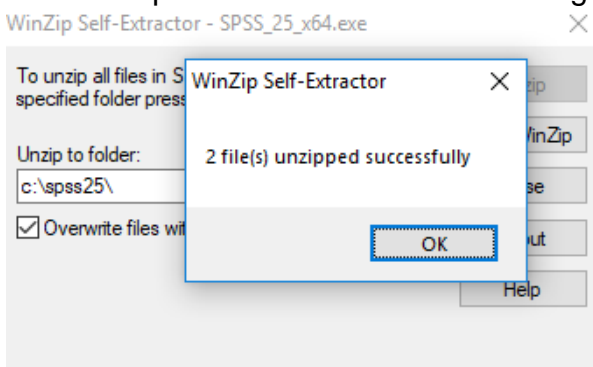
WinZip Self-Extractor - SPSS_25_x64.exe
×

To unzip all files in S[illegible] specified folder press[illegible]

Unzip to folder:
c:\spss25\

Overwrite files wit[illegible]

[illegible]zip
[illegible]inZip
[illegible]se
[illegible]ut
Help

WinZip Self-Extractor
×
2 file(s) unzipped successfully
OK